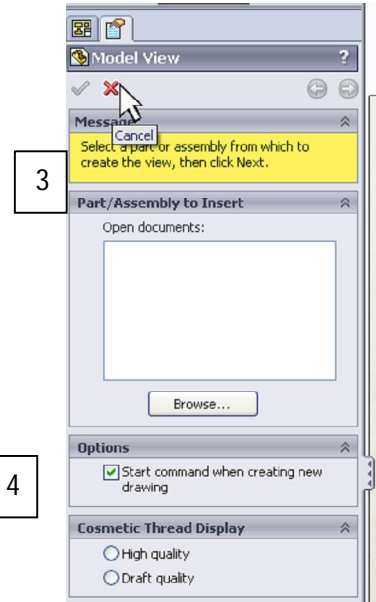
Model View

?

Message

Cancel

Select a part or assembly from which to create the view, then click Next.

3

Part/Assembly to Insert

Open documents:

Browse...

Options

Start command when creating new drawing

4

Cosmetic Thread Display

High quality

Draft quality